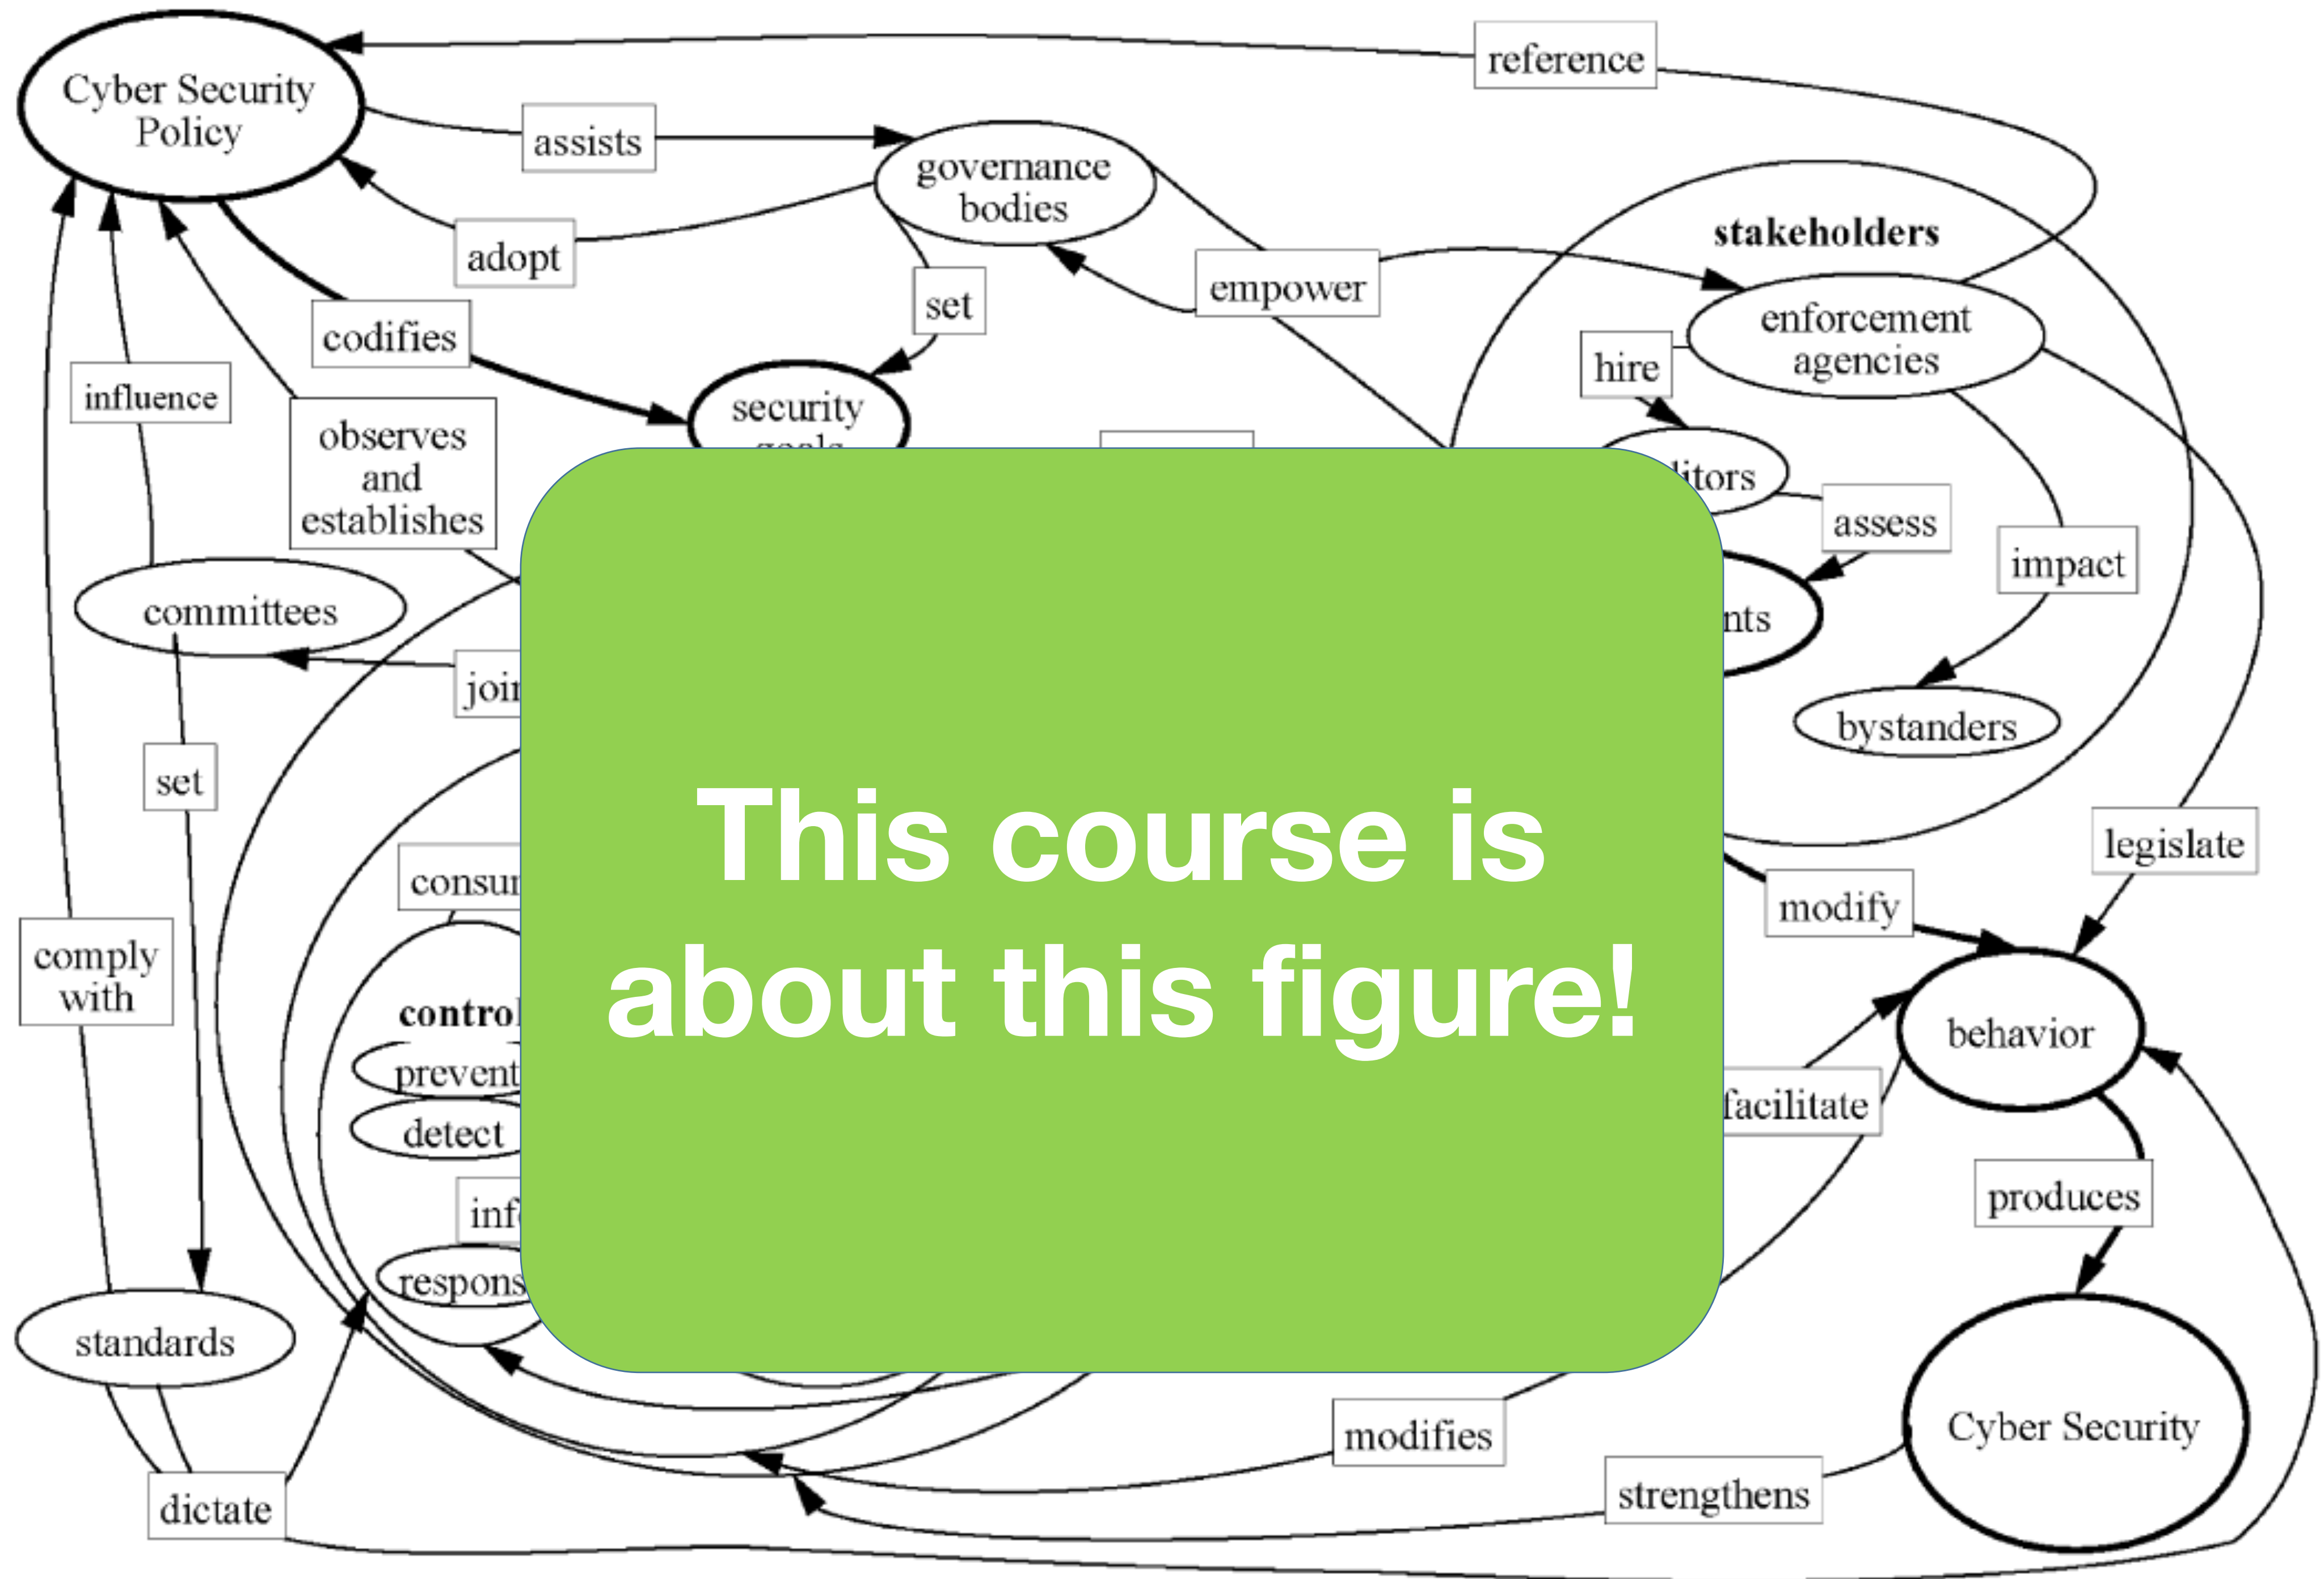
Cyber Security Policy

reference

assists

governance bodies

adopt

set

stakeholders

empower

enforcement agencies

codifies

hire

influence

security goals

observes and establishes

itors

assess

impact

committees

nts

joi

bystanders

set

This course is about this figure!

consu

legislate

modify

comply with

contro

behavior

prevent

detect

facilitate

inf

produces

respons

standards

Cyber Security

modifies

strengthens

dictate